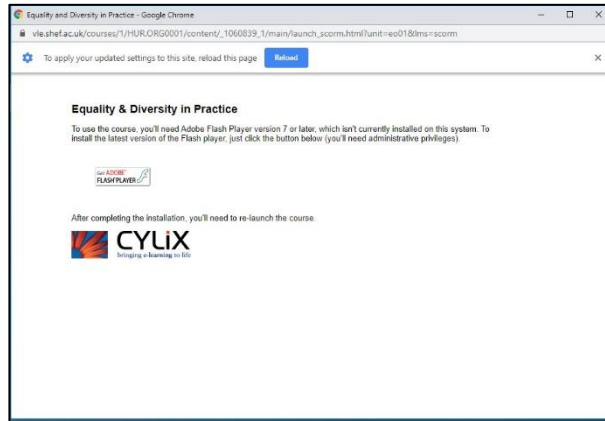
Equality and Diversity in Practice - Google Chrome

vle.shef.ac.uk/courses/1/HUR.ORG0001/content/_1060839_1/main/launch_scorm.html?unit=eo01&lms=scorm

To apply your updated settings to this site, reload this page

Reload

Equality & Diversity in Practice

To use the course, you'll need Adobe Flash Player version 7 or later, which isn't currently installed on this system. To install the latest version of the Flash player, just click the button below (you'll need administrative privileges).

Get ADOBE FLASH PLAYER

After completing the installation, you'll need to re-launch the course.

CYLiX

bringing e-learning to life